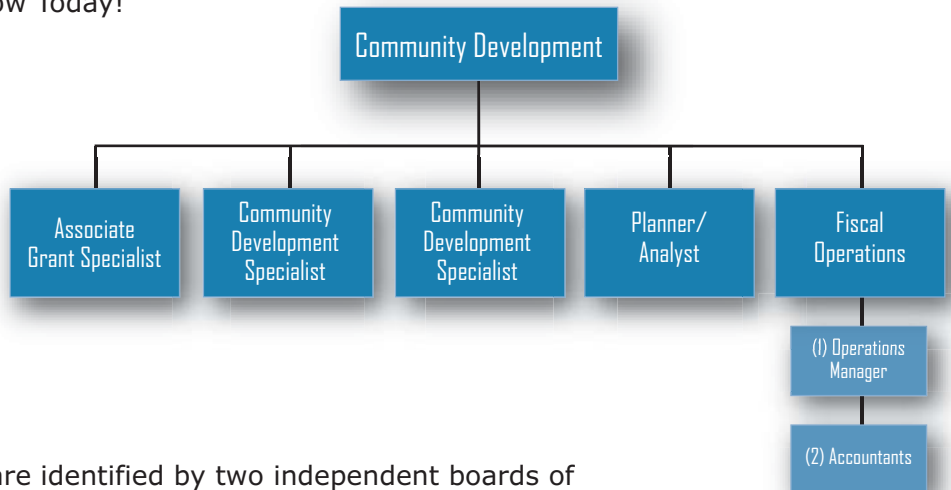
ow today!

Community Development

Associate Grant Specialist

Community Development Specialist

Community Development Specialist

Planner/ Analyst

Fiscal Operations

(1) Operations Manager

(2) Accountants

are identified by two independent boards of